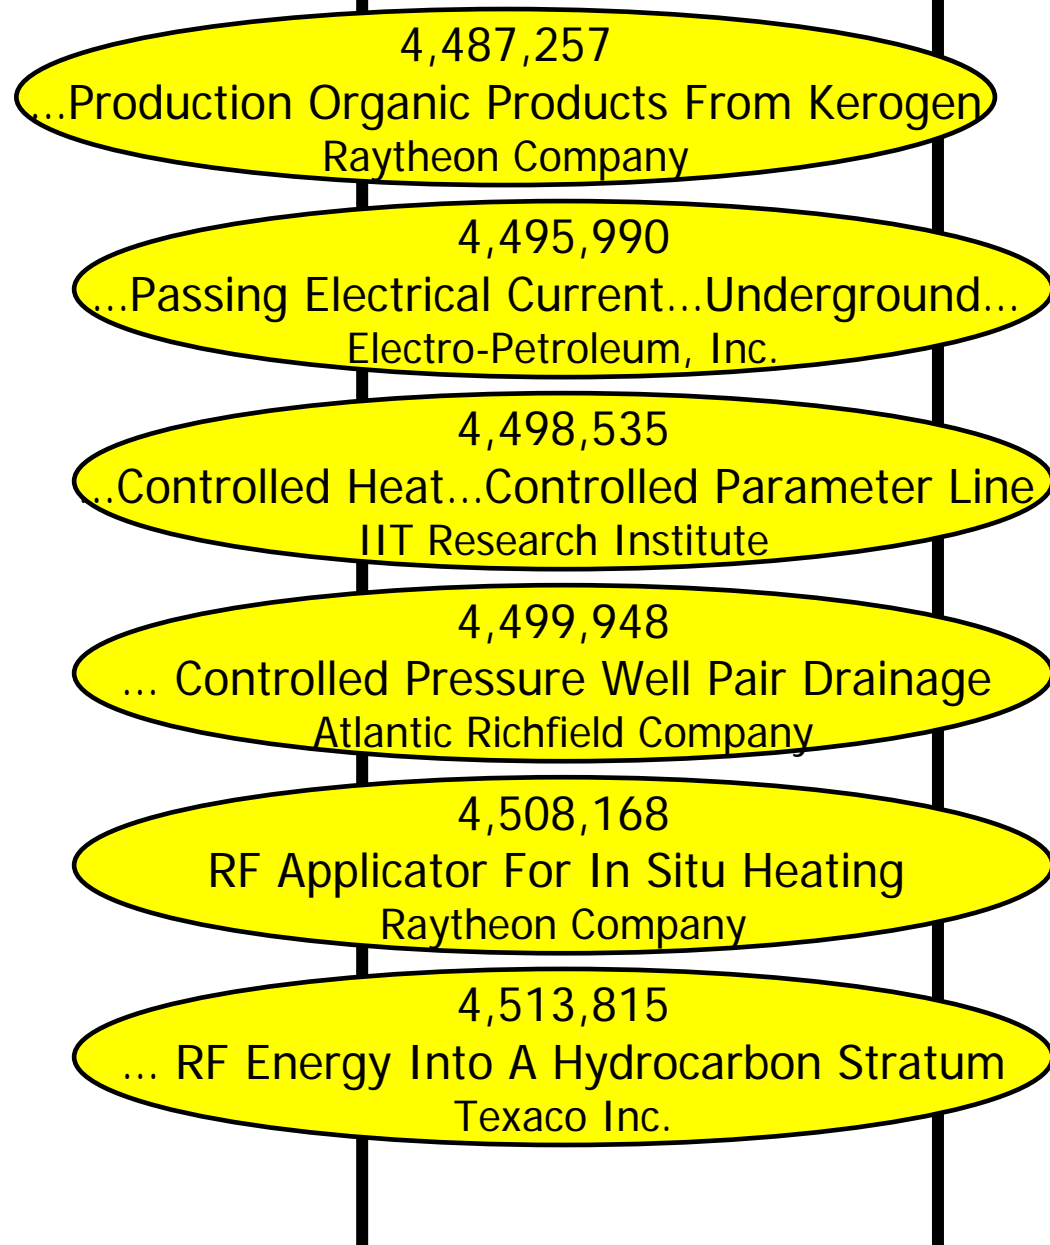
4,487,257
…Production Organic Products From Kerogen
Raytheon Company

4,495,990
…Passing Electrical Current…Underground…
Electro-Petroleum, Inc.

4,498,535
…Controlled Heat…Controlled Parameter Line
IIT Research Institute

4,499,948
… Controlled Pressure Well Pair Drainage
Atlantic Richfield Company

4,508,168
RF Applicator For In Situ Heating
Raytheon Company

4,513,815
… RF Energy Into A Hydrocarbon Stratum
Texaco Inc.